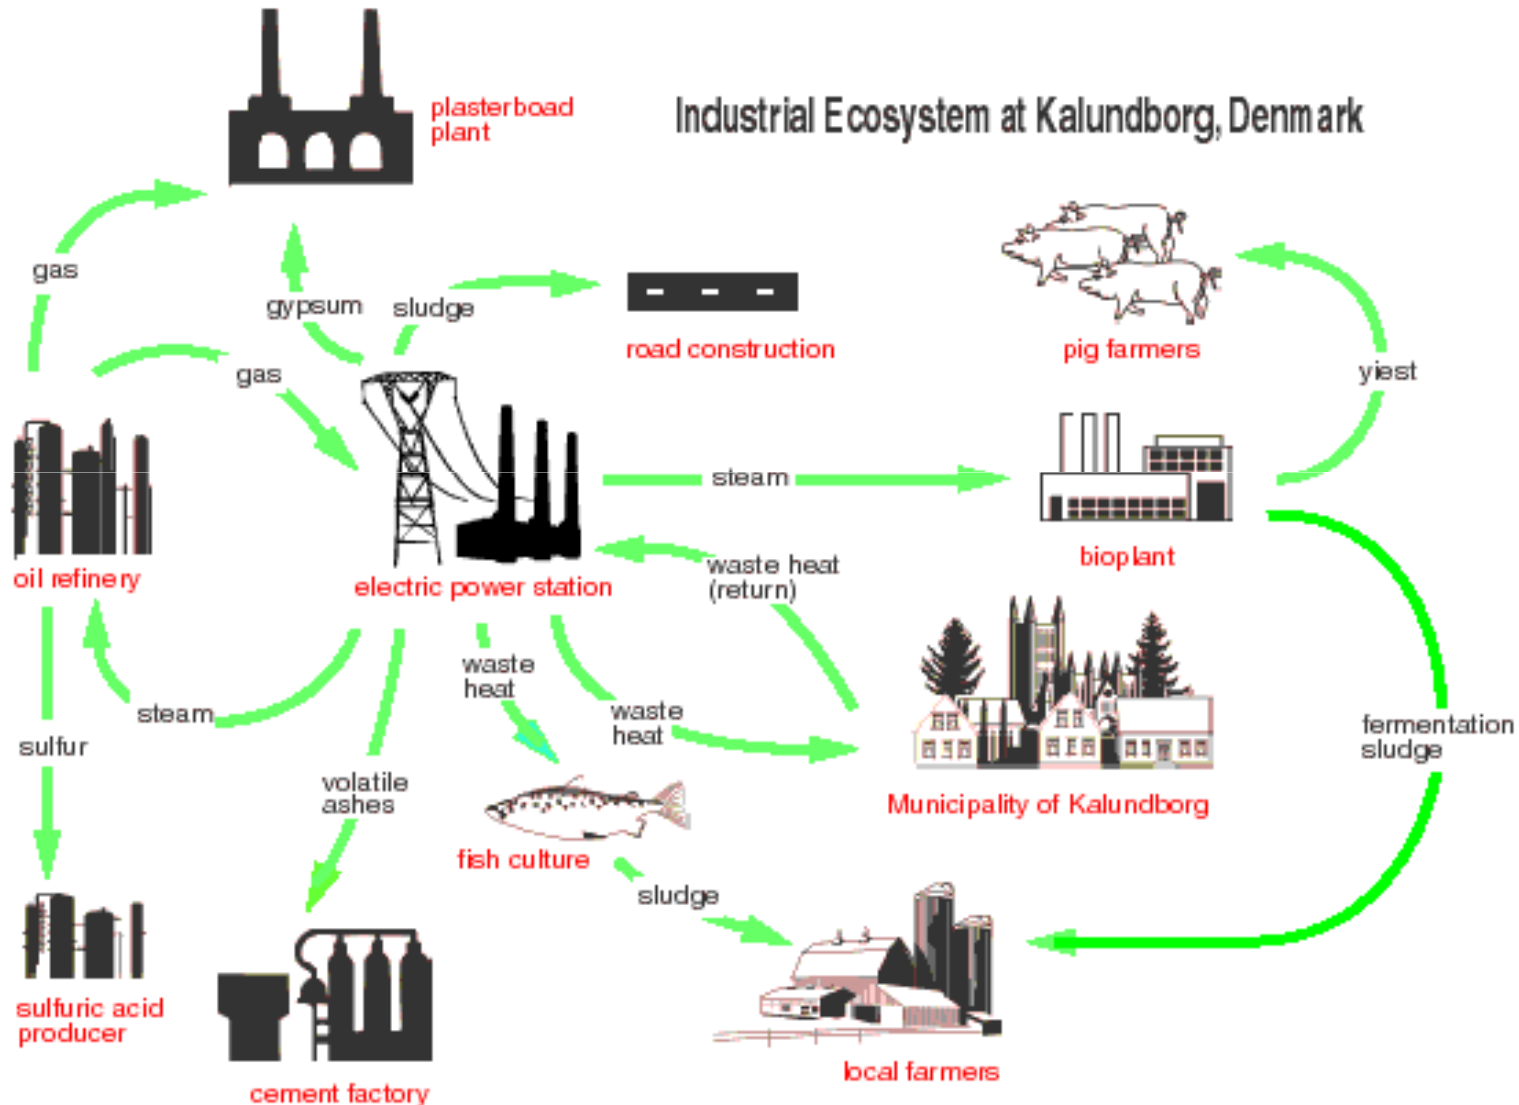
Industrial Ecosystem at Kalundborg, Denmark

plasterboad plant

gas

gypsum

sludge

road construction

pig farmers

gas

yiest

oil refinery

electric power station

steam

bioplant

waste heat (return)

waste heat

waste heat

steam

Municipality of Kalundborg

sulfur

fermentation sludge

volatile ashes

fish culture

sludge

sulfuric acid producer

cement factory

local farmers